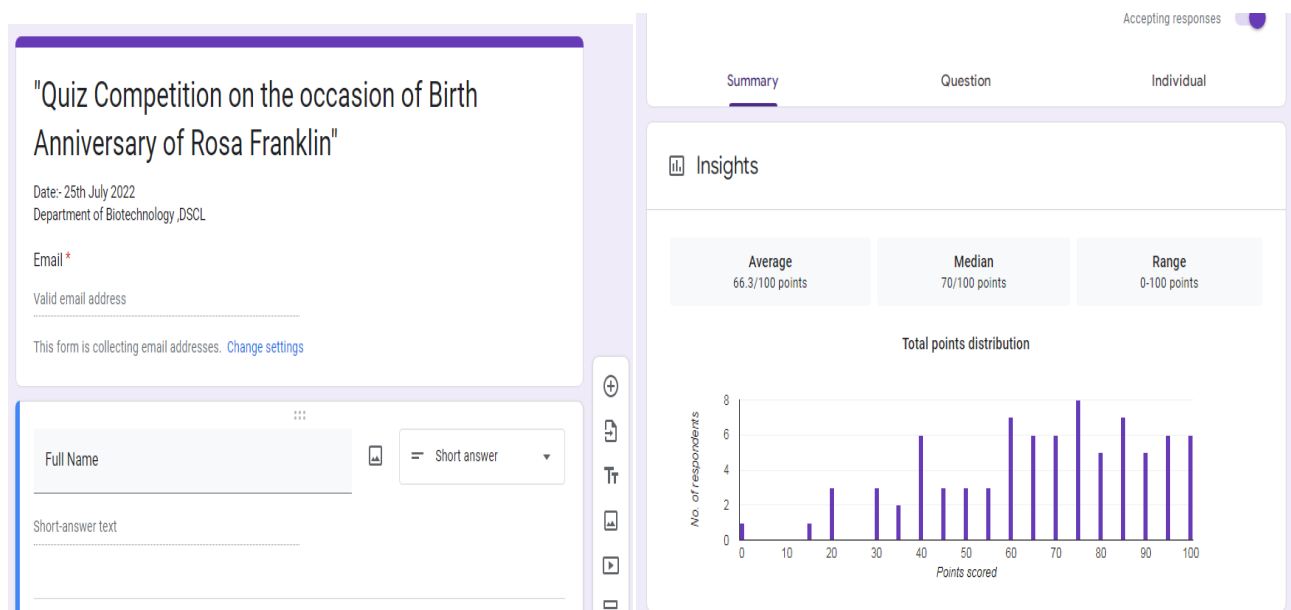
"Quiz Competition on the occasion of Birth Anniversary of Rosa Franklin"

Date:- 25th July 2022
Department of Biotechnology ,DSCL

Email *

Valid email address

This form is collecting email addresses. Change settings

Full Name

Short answer

Short-answer text

Accepting responses

Summary Question Individual

Insights

| Average | Median | Range |
|---|---|---|
| 66.3/100 points | 70/100 points | 0-100 points |

Total points distribution

No. of respondents

8
6
4
2
0

0 10 20 30 40 50 60 70 80 90 100

Points scored